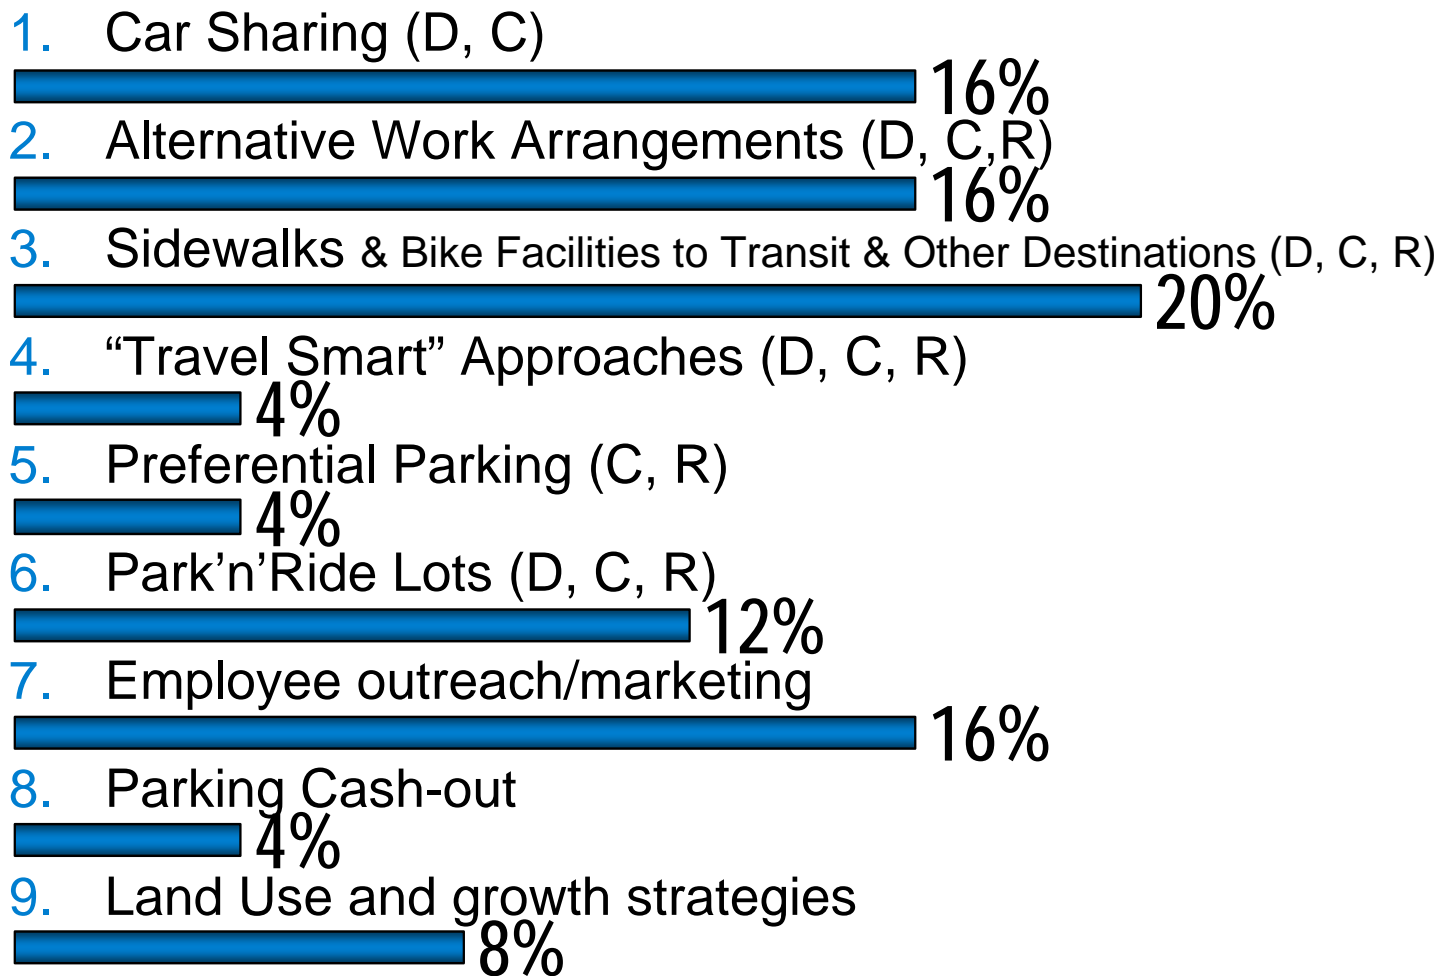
1. Car Sharing (D, C)

16%

2. Alternative Work Arrangements (D, C,R)

16%

3. Sidewalks & Bike Facilities to Transit & Other Destinations (D, C, R)

20%

4. “Travel Smart” Approaches (D, C, R)

4%

5. Preferential Parking (C, R)

4%

6. Park’n’Ride Lots (D, C, R)

12%

7. Employee outreach/marketing

16%

8. Parking Cash-out

4%

9. Land Use and growth strategies

8%